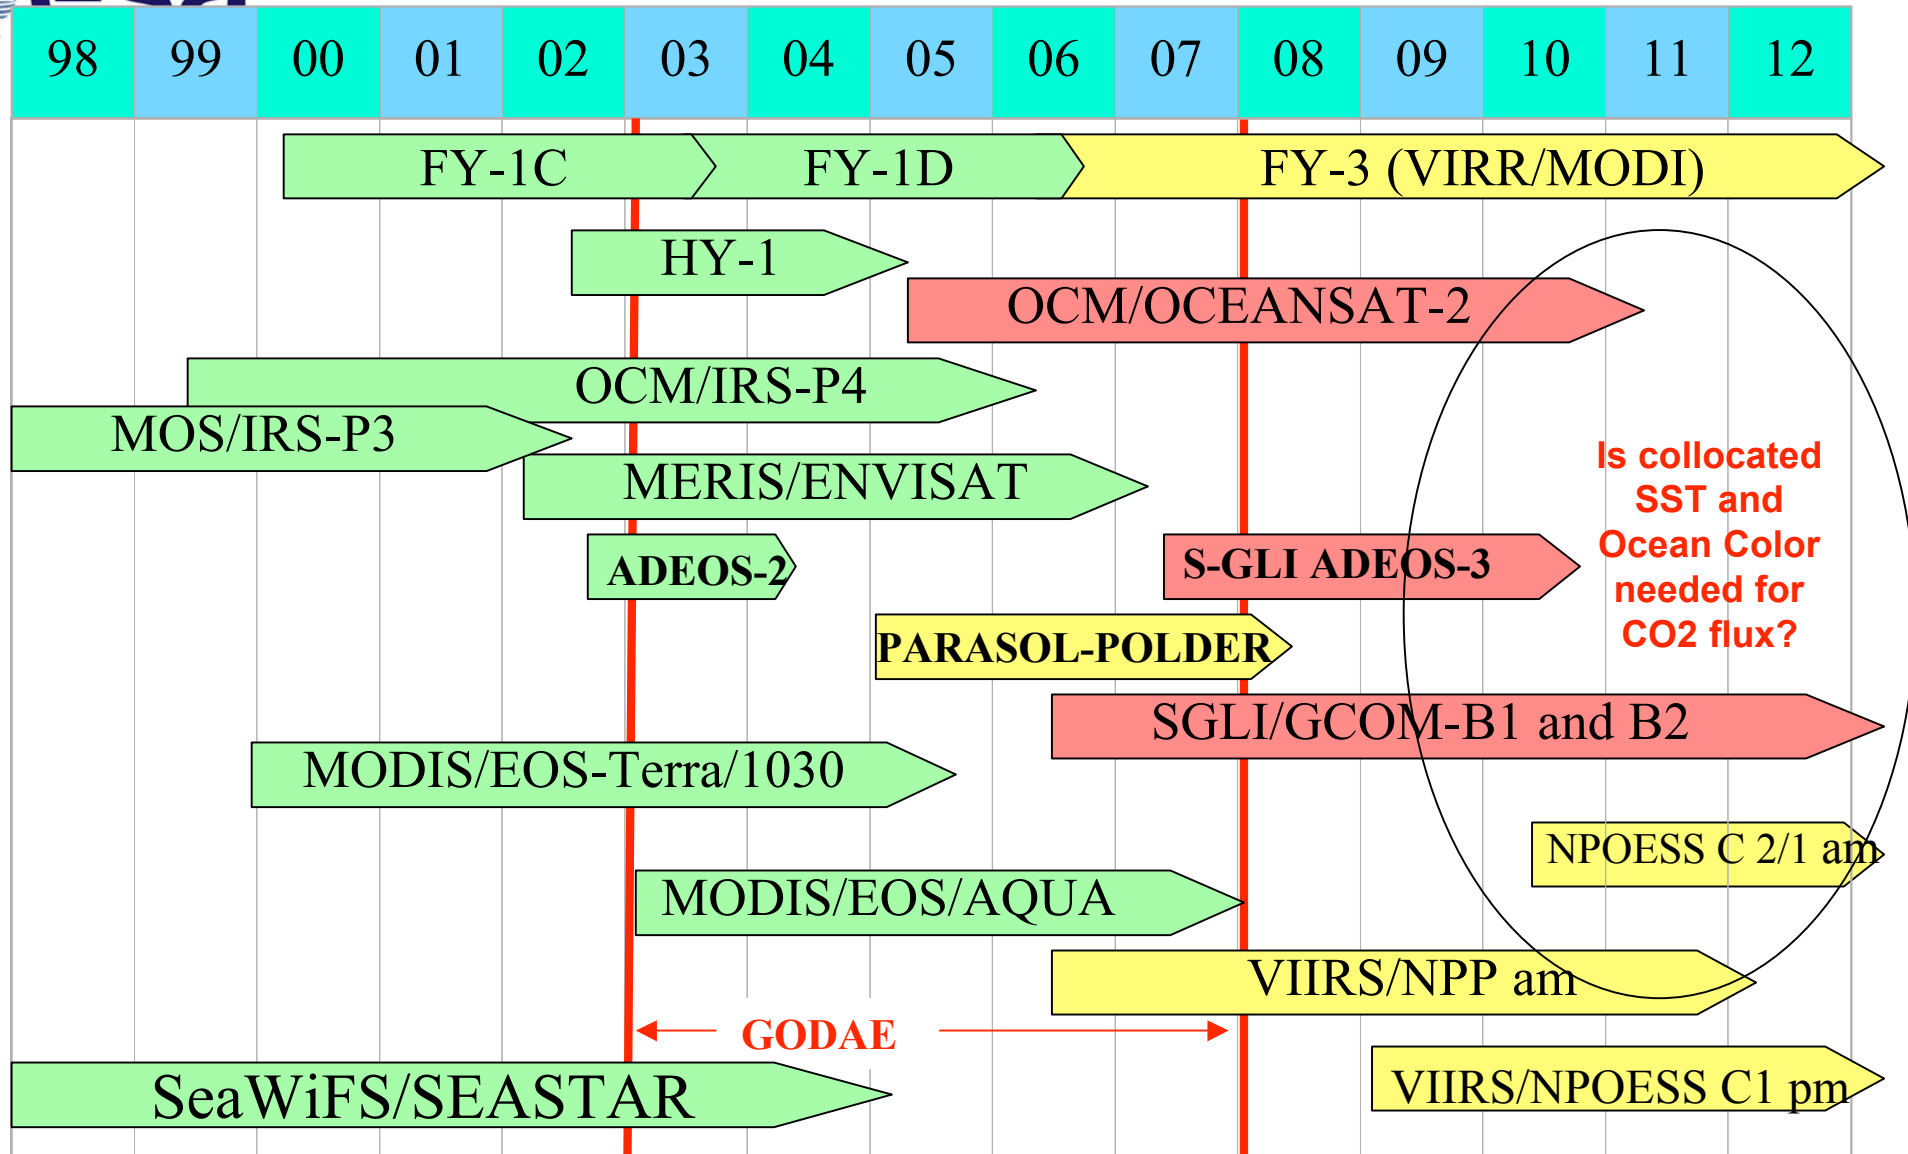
| 98 | 99 | 00 | 01 | 02 | 03 | 04 | 05 | 06 | 07 | 08 | 09 | 10 | 11 | 12 |
|---|---|---|---|---|---|---|---|---|---|---|---|---|---|---|

FY-1C

FY-1D

FY-3 (VIRR/MODI)

HY-1

OCM/OCEANSAT-2

OCM/IRS-P4

MOS/IRS-P3

MERIS/ENVISAT

Is collocated SST and Ocean Color needed for CO2 flux?

ADEOS-2

S-GLI ADEOS-3

PARASOL-POLDER

SGLI/GCOM-B1 and B2

MODIS/EOS-Terra/1030

NPOESS C 2/1 am

MODIS/EOS/AQUA

VIIRS/NPP am

GODAE

SeaWiFS/SEASTAR

VIIRS/NPOESS C1 pm